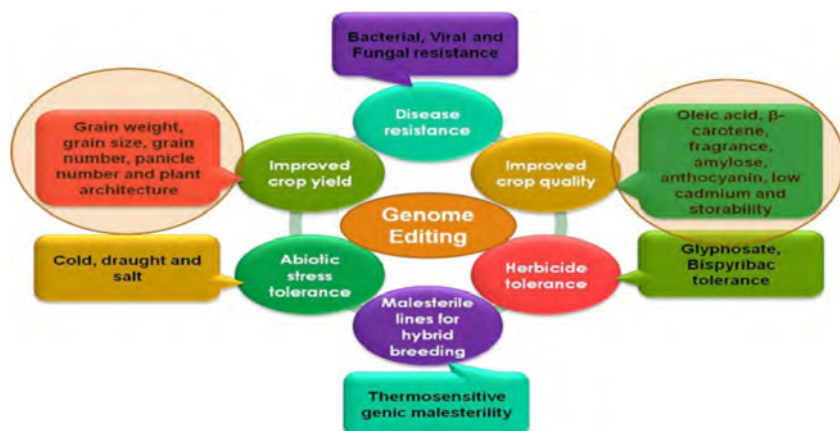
Bacterial, Viral and Fungal resistance

Disease resistance

Grain weight, grain size, grain number, panicle number and plant architecture

Improved crop yield

Improved crop quality

Oleic acid, β-carotene, fragrance, amylose, anthocyanin, low cadmium and storability

Genome Editing

Cold, draught and salt

Abiotic stress tolerance

Herbicide tolerance

Glyphosate, Bispyribac tolerance

Malesterile lines for hybrid breeding

Thermosensitive genic malesterility